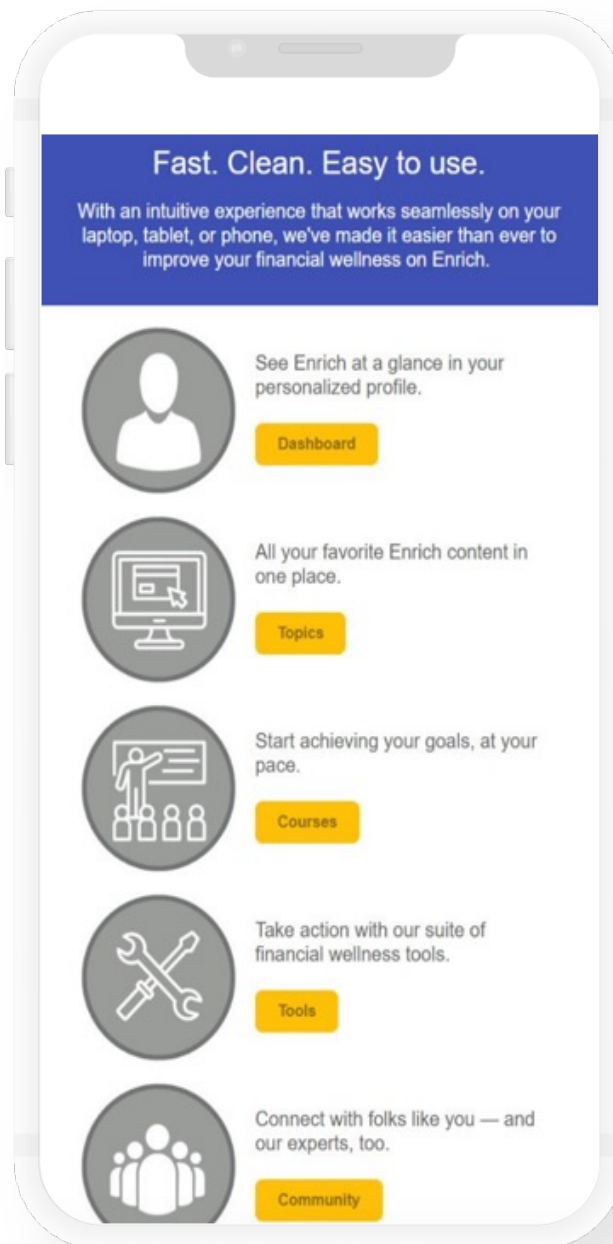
Fast. Clean. Easy to use.

With an intuitive experience that works seamlessly on your laptop, tablet, or phone, we've made it easier than ever to improve your financial wellness on Enrich.

See Enrich at a glance in your personalized profile.

Dashboard

All your favorite Enrich content in one place.

Topics

Start achieving your goals, at your pace.

Courses

Take action with our suite of financial wellness tools.

Tools

Connect with folks like you — and our experts, too.

Community